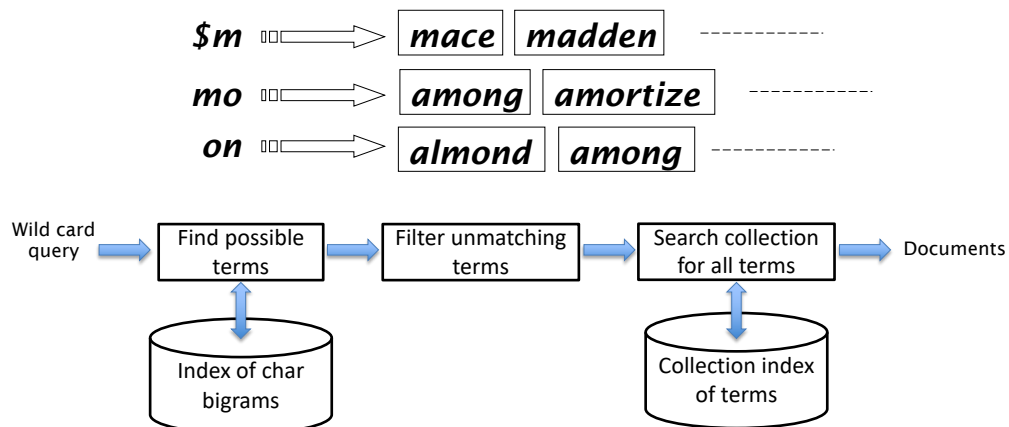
$m mace madden

mo among amortize

on almond among

Wild card query

Find possible terms

Filter unmatching terms

Search collection for all terms

Documents

Index of char bigrams

Collection index of terms